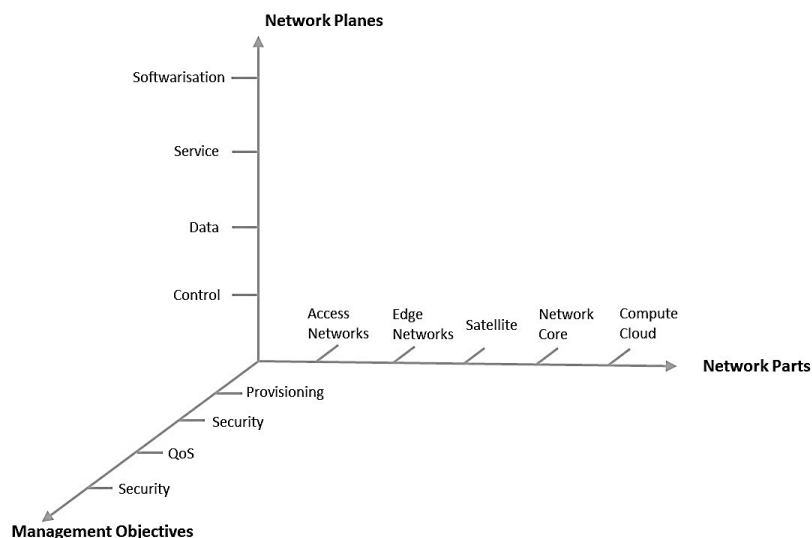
Network Planes

Softwarisation

Service

Data

Control

Access Networks

Edge Networks

Satellite

Network Core

Compute Cloud

Network Parts

Provisioning

Security

QoS

Security

Management Objectives